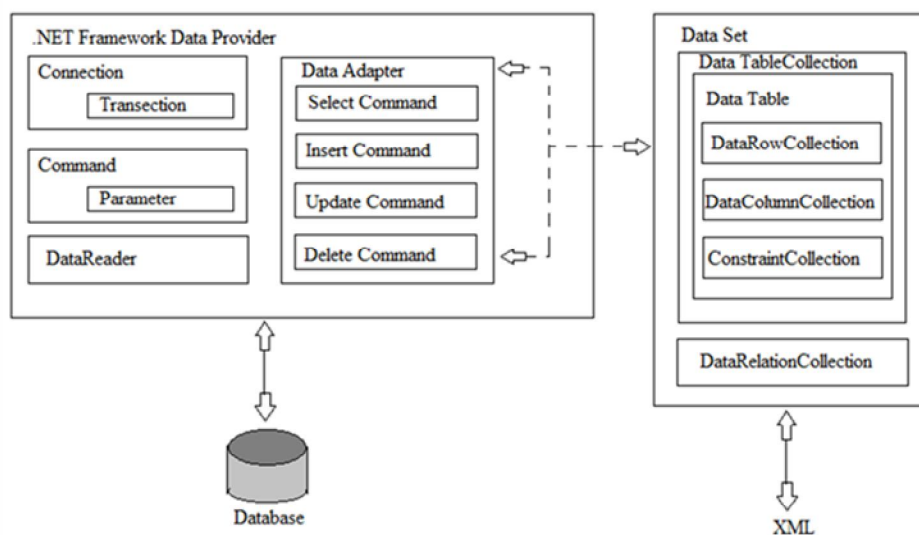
.NET Framework Data Provider

Connection

Transection

Command

Parameter

DataReader

Data Adapter

Select Command

Insert Command

Update Command

Delete Command

Database

Data Set

Data TableCollection

Data Table

DataRowCollection

DataColumnCollection

ConstraintCollection

DataRelationCollection

XML